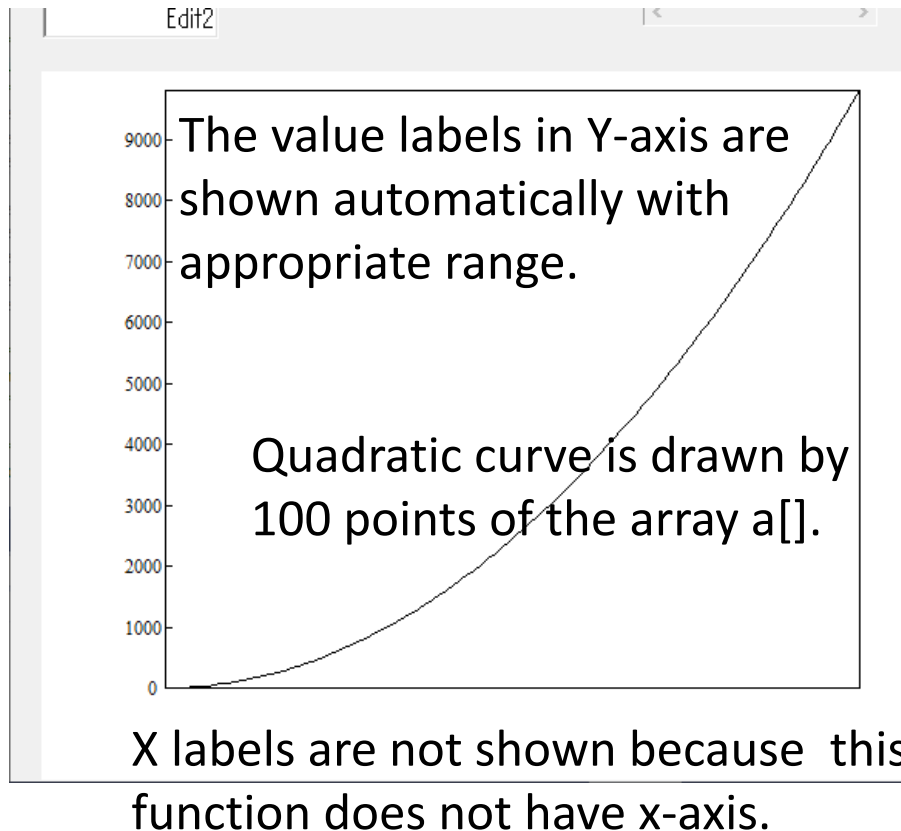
Edit2

9000
8000
7000
6000
5000
4000
3000
2000
1000
0

The value labels in Y-axis are shown automatically with appropriate range.

Quadratic curve is drawn by 100 points of the array a[].

X labels are not shown because this function does not have x-axis.